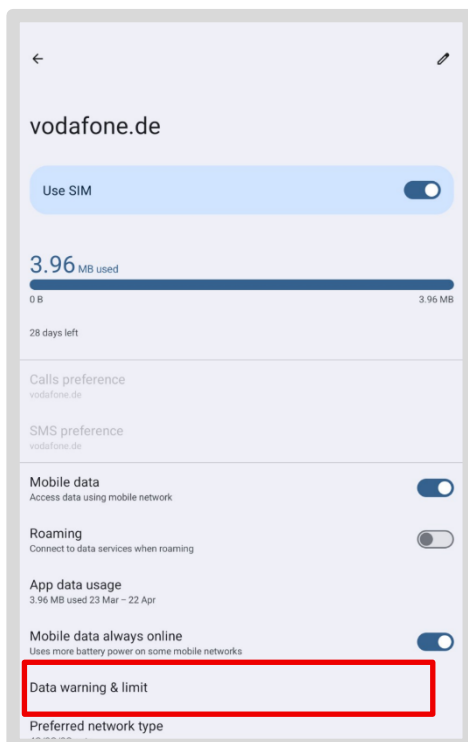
vodafone.de

Use SIM

3.96 MB used

0 B

3.96 MB

28 days left

Calls preference
vodafone.de

SMS preference
vodafone.de

Mobile data
Access data using mobile network

Roaming
Connect to data services when roaming

App data usage
3.96 MB used 23 Mar – 22 Apr

Mobile data always online
Uses more battery power on some mobile networks

Data warning & limit

Preferred network type
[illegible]